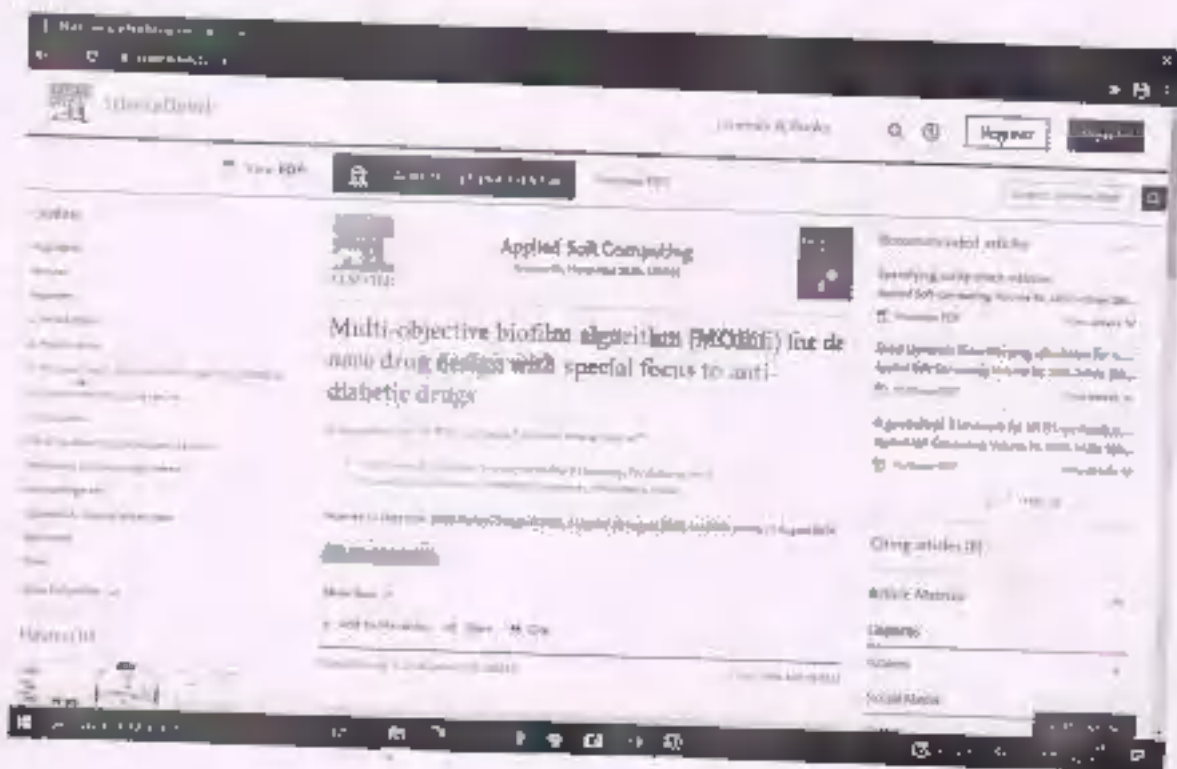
ScienceDirect

Journals & Books

Register

View PDF

Download PDF

Outline

Applied Soft Computing

ELSEVIER

Multi-objective biofilm algorithm (MOBfA) for de novo drug design with special focus to anti-diabetic drugs

Show more

Add to Mendeley Share Cite

Recommended articles

View PDF

View details

Citing articles

Article Metrics

Citations

Captures

Social Media

Figures